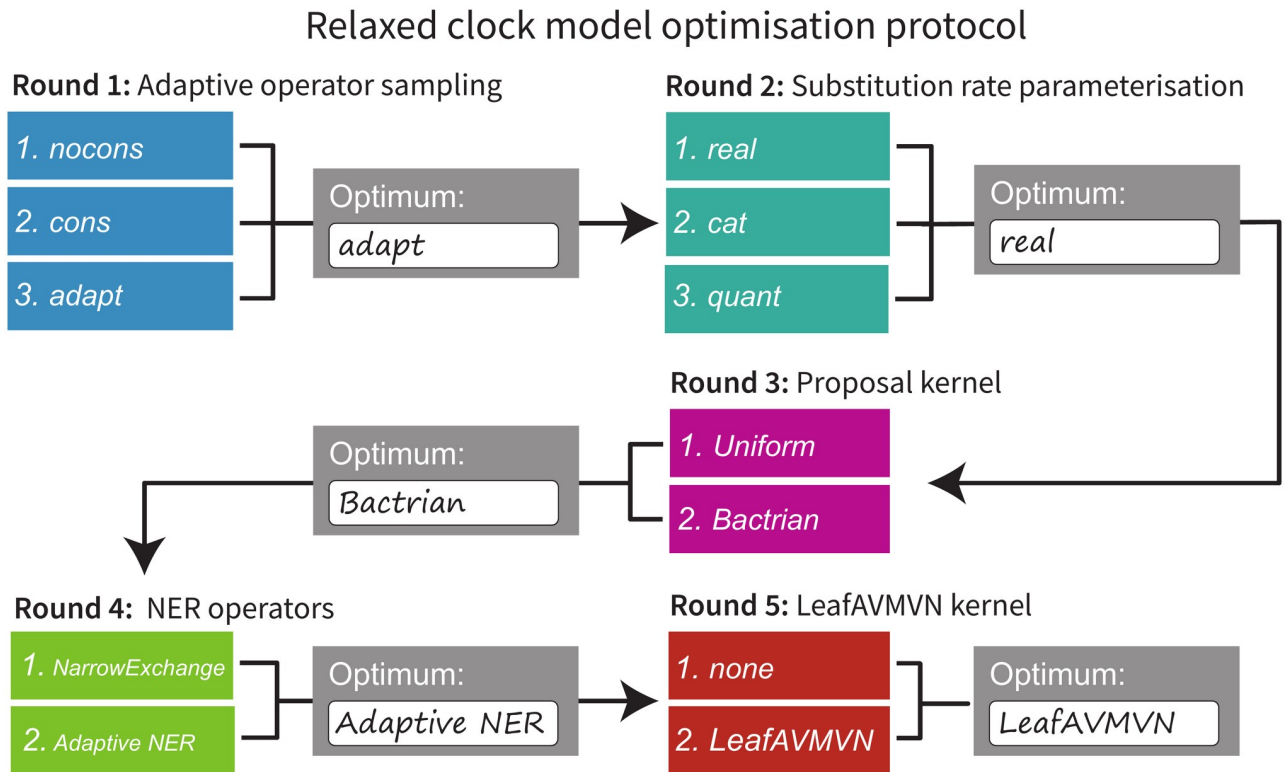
Relaxed clock model optimisation protocol

**Round 1:** Adaptive operator sampling

1. nocons
2. cons
3. adapt

Optimum:
adapt

**Round 2:** Substitution rate parameterisation

1. real
2. cat
3. quant

Optimum:
real

**Round 3:** Proposal kernel

1. Uniform
2. Bactrian

Optimum:
Bactrian

**Round 4:** NER operators

1. NarrowExchange
2. Adaptive NER

Optimum:
Adaptive NER

**Round 5:** LeafAVMVN kernel

1. none
2. LeafAVMVN

Optimum:
LeafAVMVN